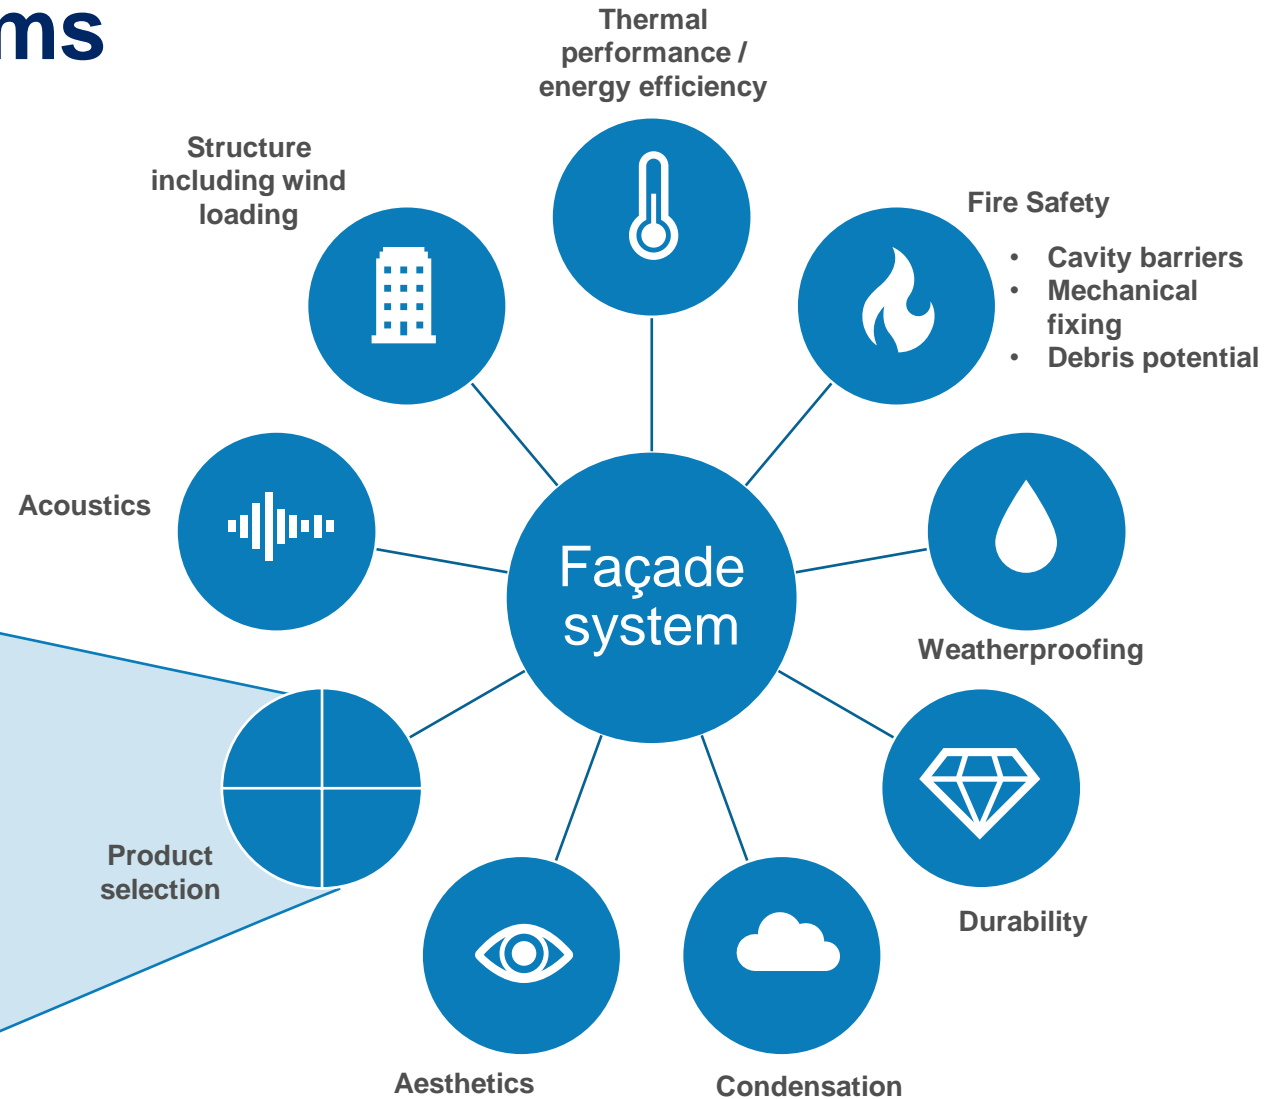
ms

Thermal performance / energy efficiency

Structure including wind loading

Fire Safety

- Cavity barriers
- Mechanical fixing
- Debris potential

Acoustics

Façade system

Weatherproofing

Product selection

Durability

Aesthetics

Condensation